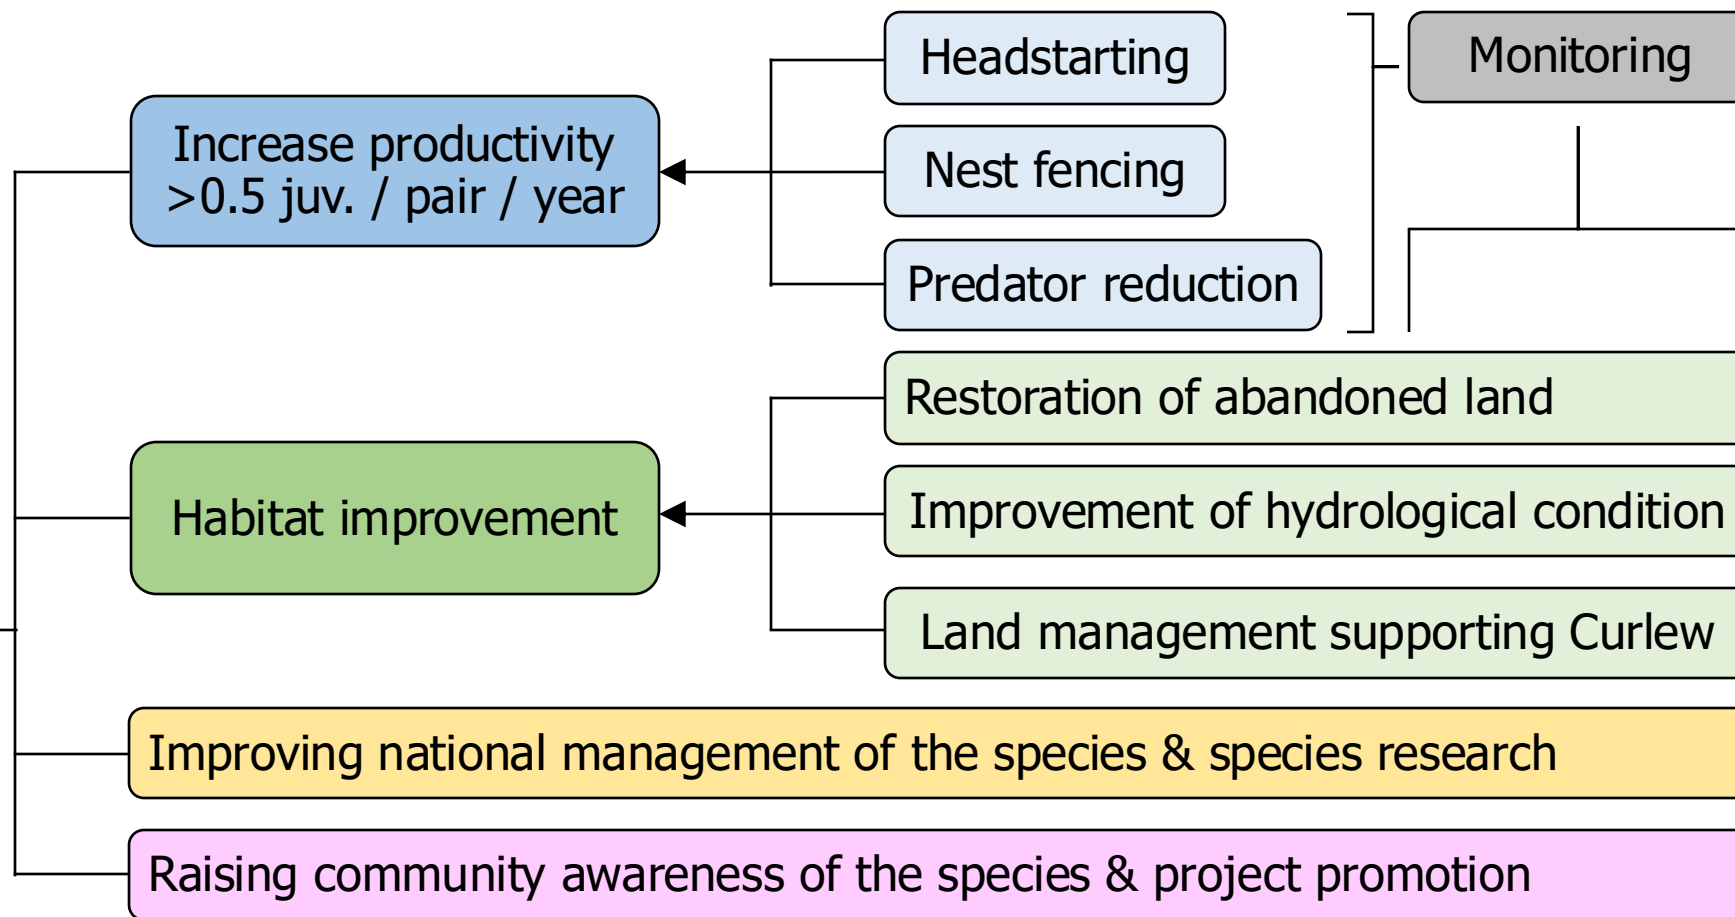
Headstarting

Monitoring

Increase productivity >0.5 juv. / pair / year

Nest fencing

Predator reduction

Restoration of abandoned land

Habitat improvement

Improvement of hydrological condition

Land management supporting Curlew

Improving national management of the species & species research

Raising community awareness of the species & project promotion